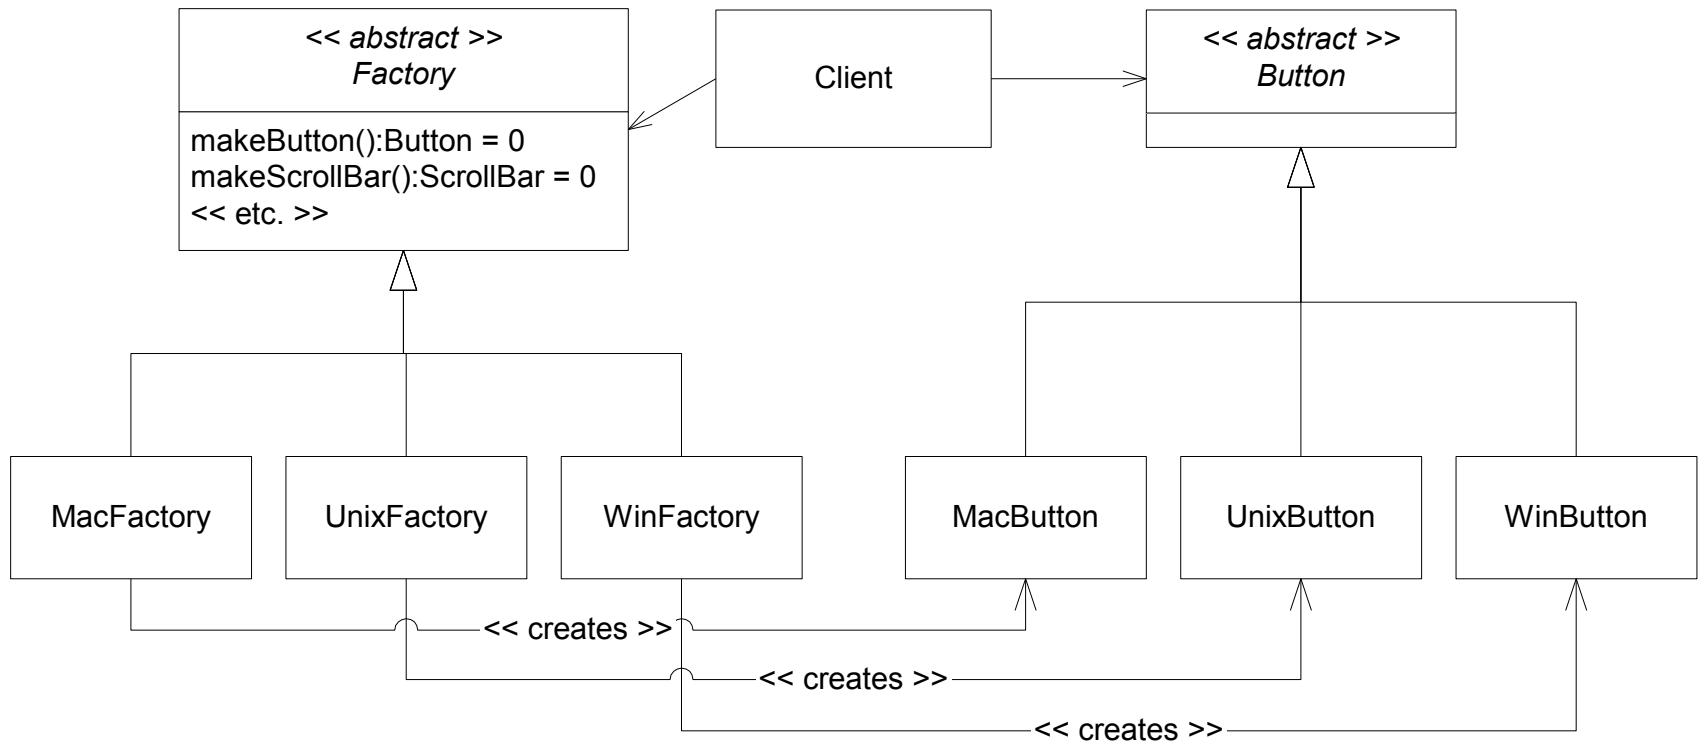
<< abstract >>
Factory

makeButton():Button = 0
makeScrollBar():ScrollBar = 0
<< etc. >>

Client

<< abstract >>
Button

MacFactory

UnixFactory

WinFactory

MacButton

UnixButton

WinButton

<< creates >>

<< creates >>

<< creates >>